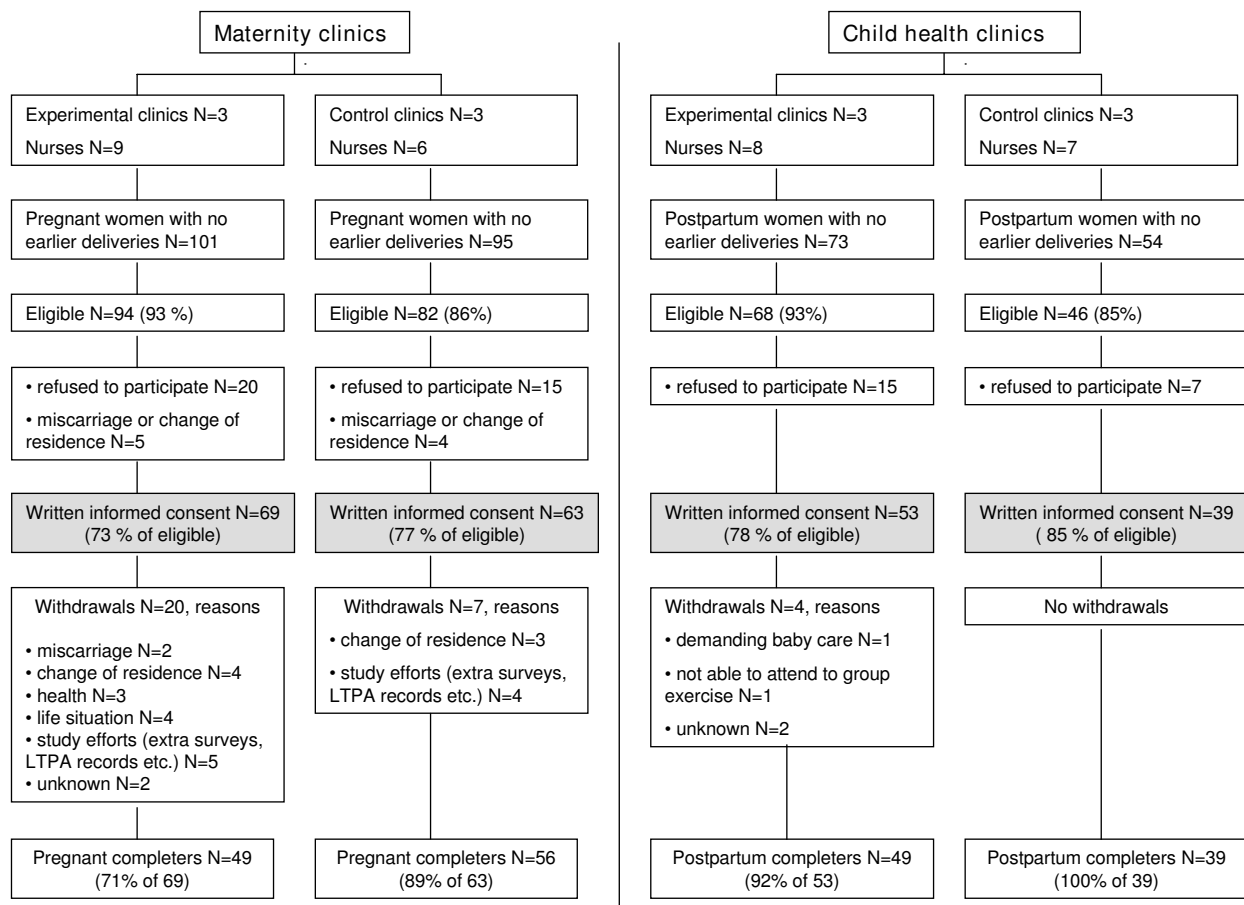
Maternity clinics

Experimental clinics N=3
Nurses N=9

Pregnant women with no earlier deliveries N=101

Eligible N=94 (93 %)

• refused to participate N=20
• miscarriage or change of residence N=5

Written informed consent N=69 (73 % of eligible)

Withdrawals N=20, reasons
• miscarriage N=2
• change of residence N=4
• health N=3
• life situation N=4
• study efforts (extra surveys, LTPA records etc.) N=5
• unknown N=2

Pregnant completers N=49 (71% of 69)

Control clinics N=3
Nurses N=6

Pregnant women with no earlier deliveries N=95

Eligible N=82 (86%)

• refused to participate N=15
• miscarriage or change of residence N=4

Written informed consent N=63 (77 % of eligible)

Withdrawals N=7, reasons
• change of residence N=3
• study efforts (extra surveys, LTPA records etc.) N=4

Pregnant completers N=56 (89% of 63)

Child health clinics

Experimental clinics N=3
Nurses N=8

Postpartum women with no earlier deliveries N=73

Eligible N=68 (93%)

• refused to participate N=15

Written informed consent N=53 (78 % of eligible)

Withdrawals N=4, reasons
• demanding baby care N=1
• not able to attend to group exercise N=1
• unknown N=2

Postpartum completers N=49 (92% of 53)

Control clinics N=3
Nurses N=7

Postpartum women with no earlier deliveries N=54

Eligible N=46 (85%)

• refused to participate N=7

Written informed consent N=39 ( 85 % of eligible)

No withdrawals

Postpartum completers N=39 (100% of 39)